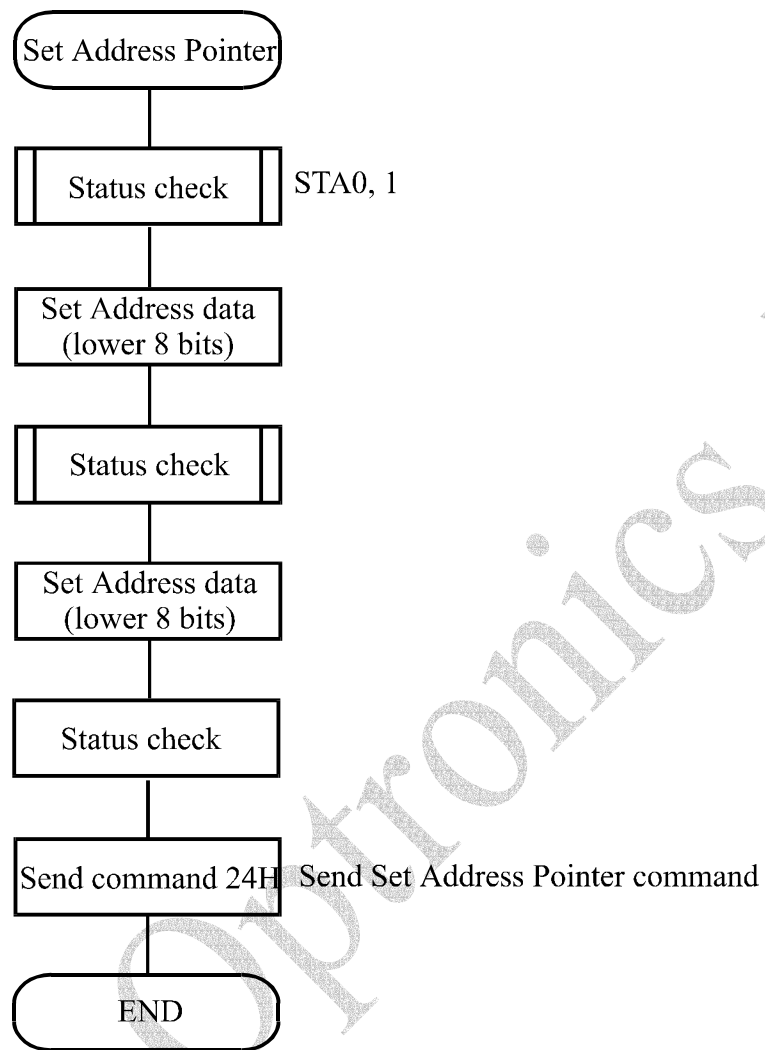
Set Address Pointer

Status check

STA0, 1

Set Address data (lower 8 bits)

Status check

Set Address data (lower 8 bits)

Status check

Send command 24H

Send Set Address Pointer command

END

Optronics